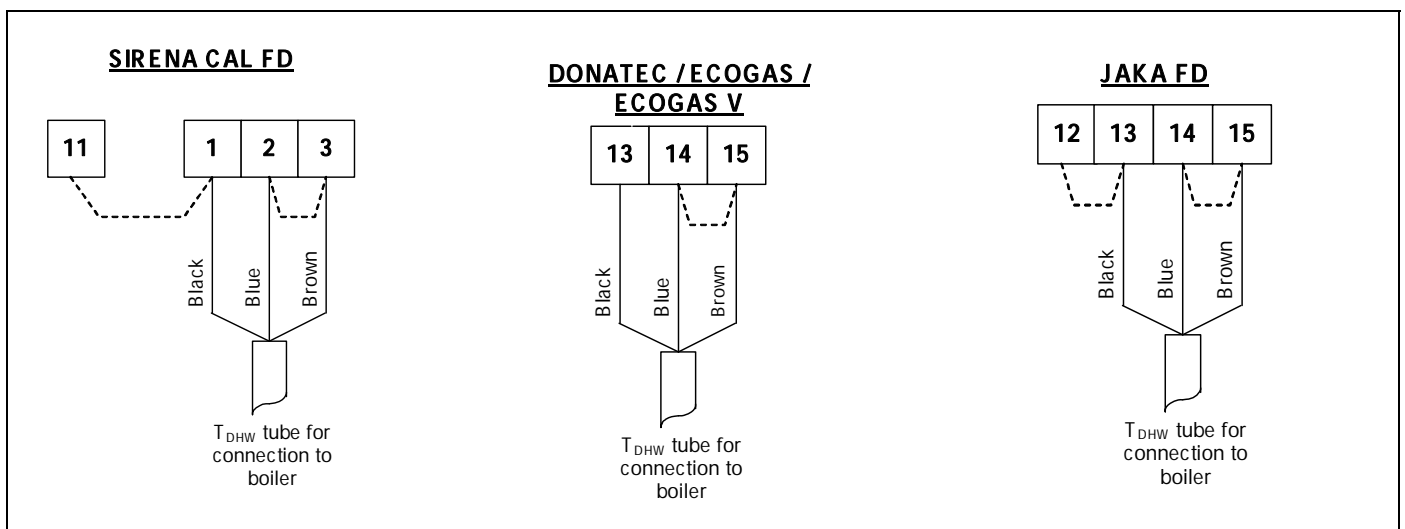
SIRENA CAL FD

11

1

2

3

Black

Blue

Brown

$T_{DHW}$ tube for connection to boiler

DONATEC / ECOGAS / ECOGAS V

13

14

15

Black

Blue

Brown

$T_{DHW}$ tube for connection to boiler

JAKA FD

12

13

14

15

Black

Blue

Brown

$T_{DHW}$ tube for connection to boiler